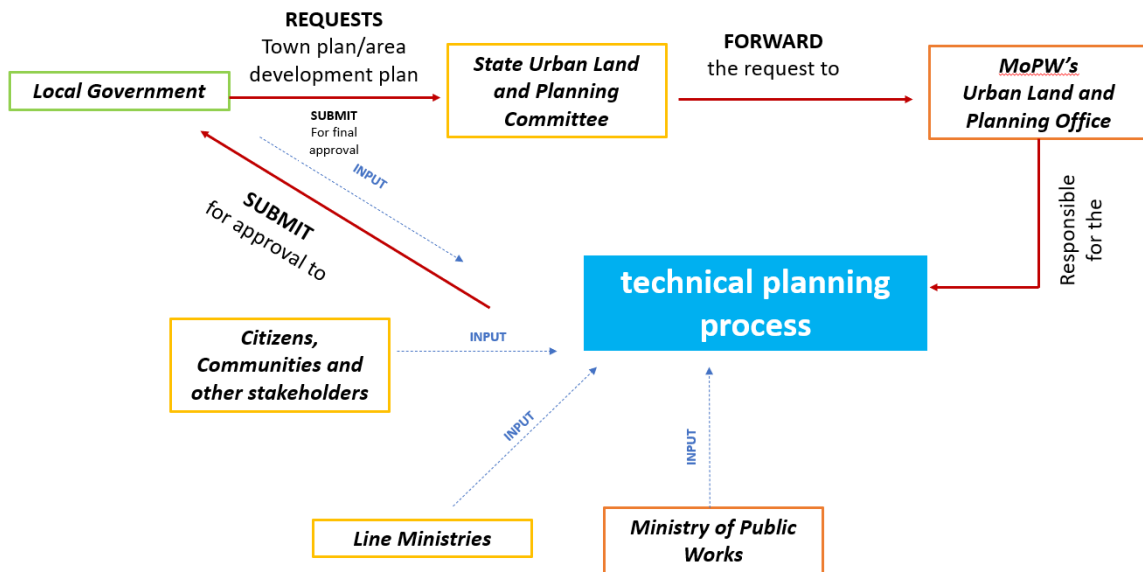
REQUESTS
Town plan/area development plan

Local Government

State Urban Land and Planning Committee

FORWARD
the request to

MoPW's
Urban Land and Planning Office

SUBMIT
For final approval

INPUT

SUBMIT
for approval to

Responsible for the

technical planning process

Citizens, Communities and other stakeholders

INPUT

INPUT

INPUT

Line Ministries

Ministry of Public Works